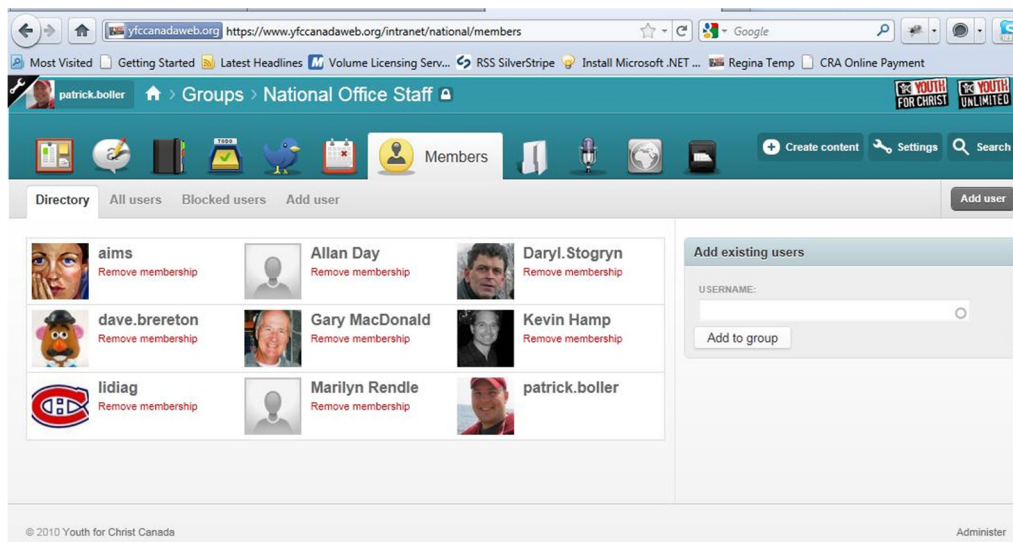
yfccanadaweb.org https://www.yfccanadaweb.org/intranet/national/members

Google

Most Visited Getting Started Latest Headlines Volume Licensing Serv... RSS SilverStripe Install Microsoft .NET ... Regina Temp CRA Online Payment

patrick.boller Groups › National Office Staff

YOUTH FOR CHRIST YOUTH UNLIMITED

TODO

Members

Create content Settings Search

Directory All users Blocked users Add user

Add user

aims
Remove membership

Allan Day
Remove membership

Daryl.Stogryn
Remove membership

dave.brereton
Remove membership

Gary MacDonald
Remove membership

Kevin Hamp
Remove membership

lidiag
Remove membership

Marilyn Rendle
Remove membership

patrick.boller

Add existing users

USERNAME:

Add to group

© 2010 Youth for Christ Canada

Administer